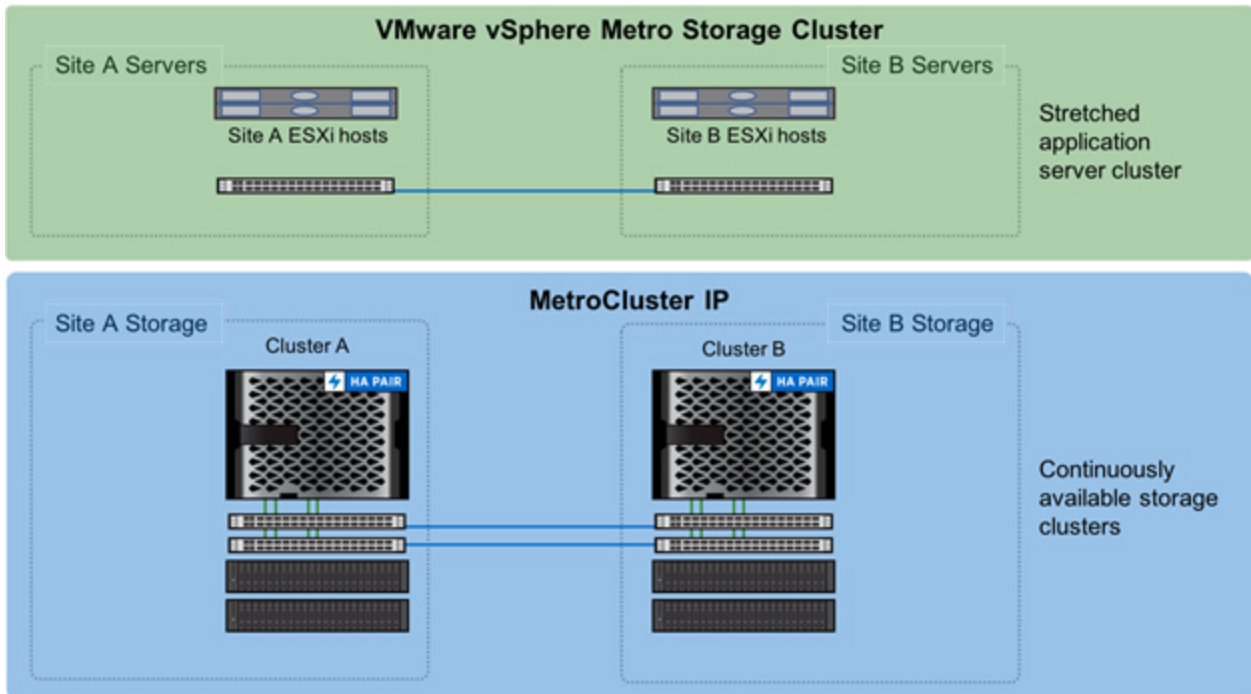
VMware vSphere Metro Storage Cluster

Site A Servers

Site A ESXi hosts

Site B Servers

Site B ESXi hosts

Stretched application server cluster

MetroCluster IP

Site A Storage

Cluster A

HA PAIR

Site B Storage

Cluster B

HA PAIR

Continuously available storage clusters